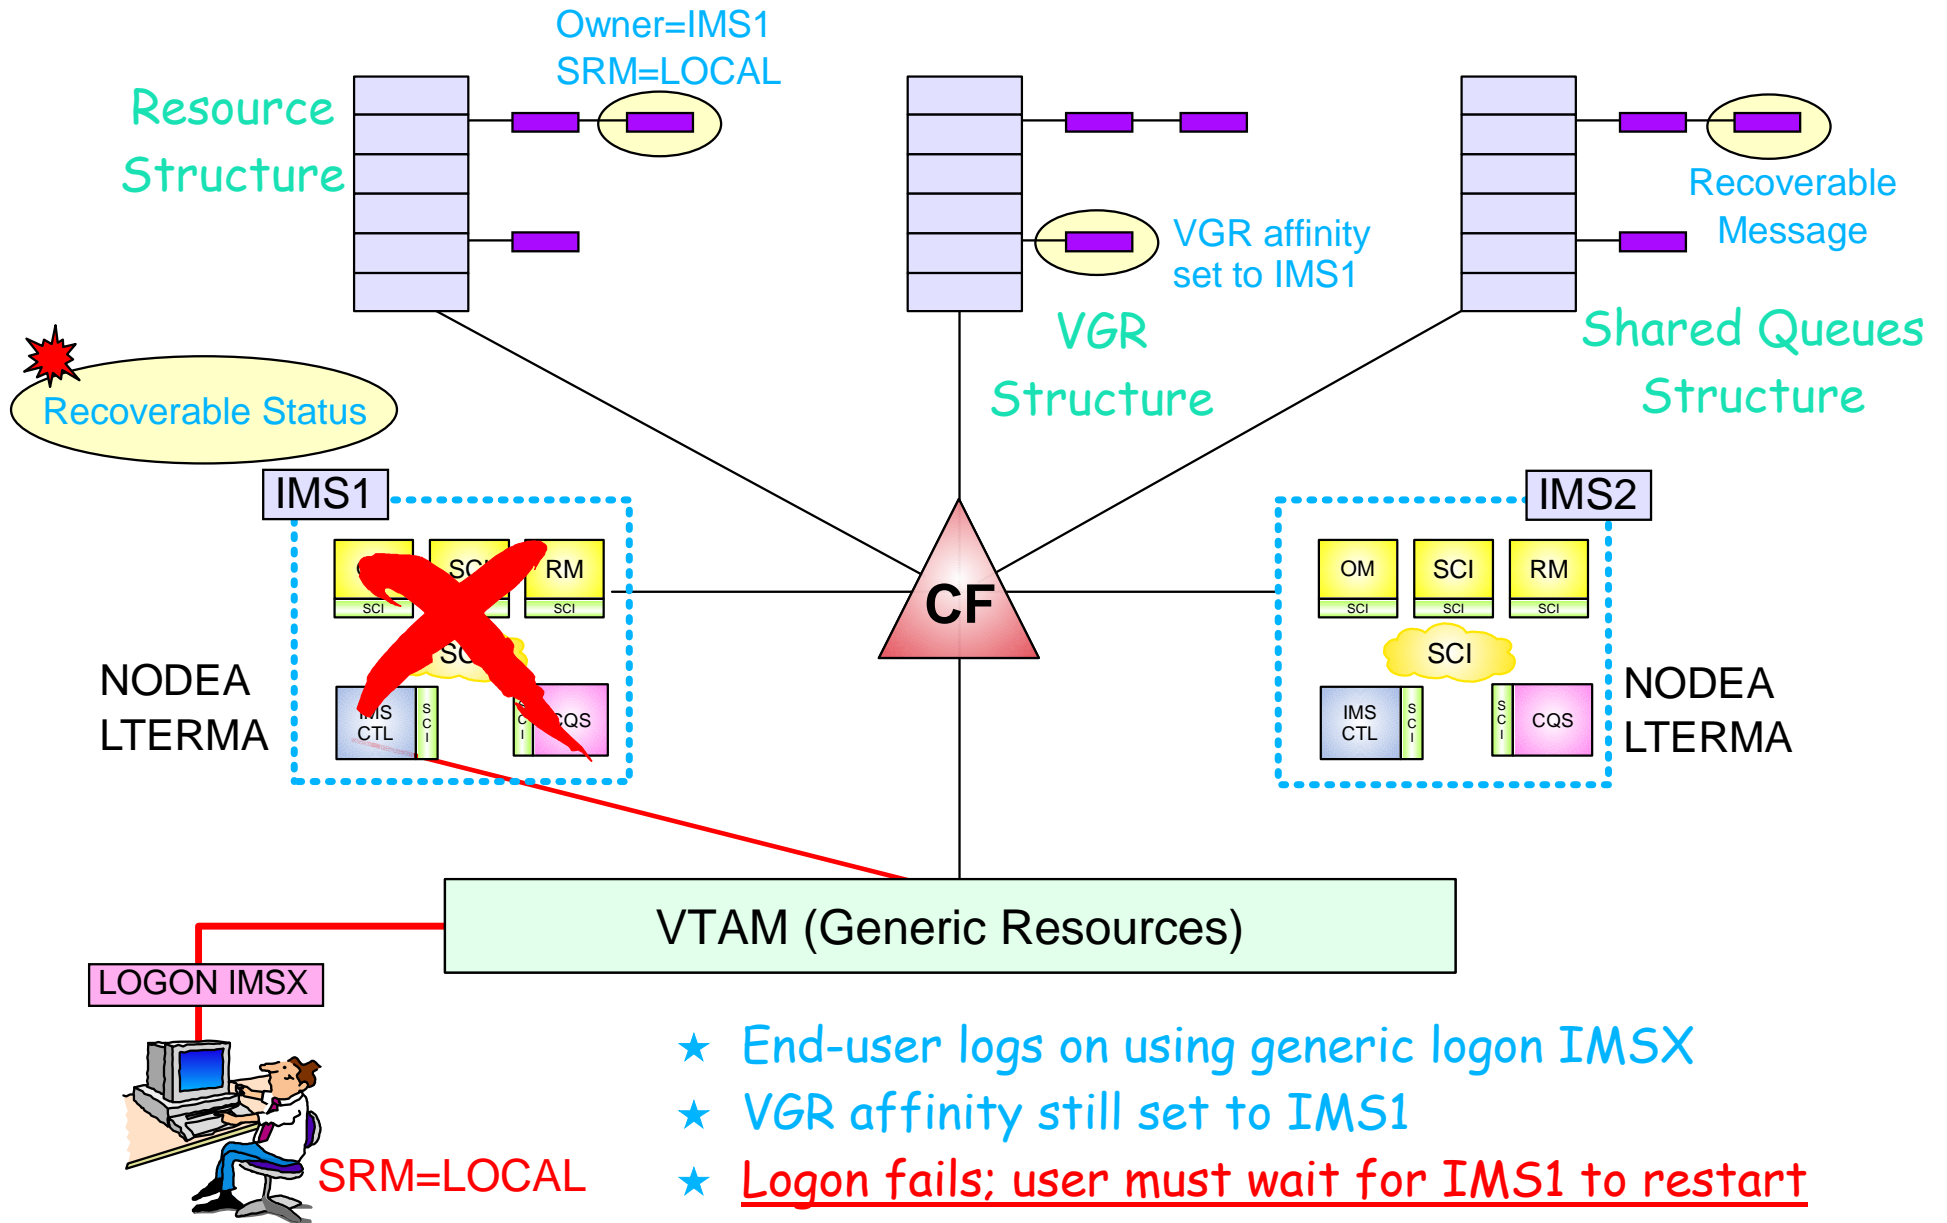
Owner=IMS1
SRM=LOCAL

Resource Structure

Recoverable Status

VGR affinity set to IMS1

VGR Structure

Recoverable Message

Shared Queues Structure

IMS1

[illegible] SC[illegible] RM
SCI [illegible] SCI
SC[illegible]
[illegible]MS CTL S C I
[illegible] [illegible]QS

NODEA LTERMA

CF

IMS2

OM SCI RM
SCI SCI SCI
SCI
IMS CTL S C I
S C I CQS

NODEA LTERMA

VTAM (Generic Resources)

LOGON IMSX

SRM=LOCAL

★ End-user logs on using generic logon IMSX
★ VGR affinity still set to IMS1
★ Logon fails; user must wait for IMS1 to restart